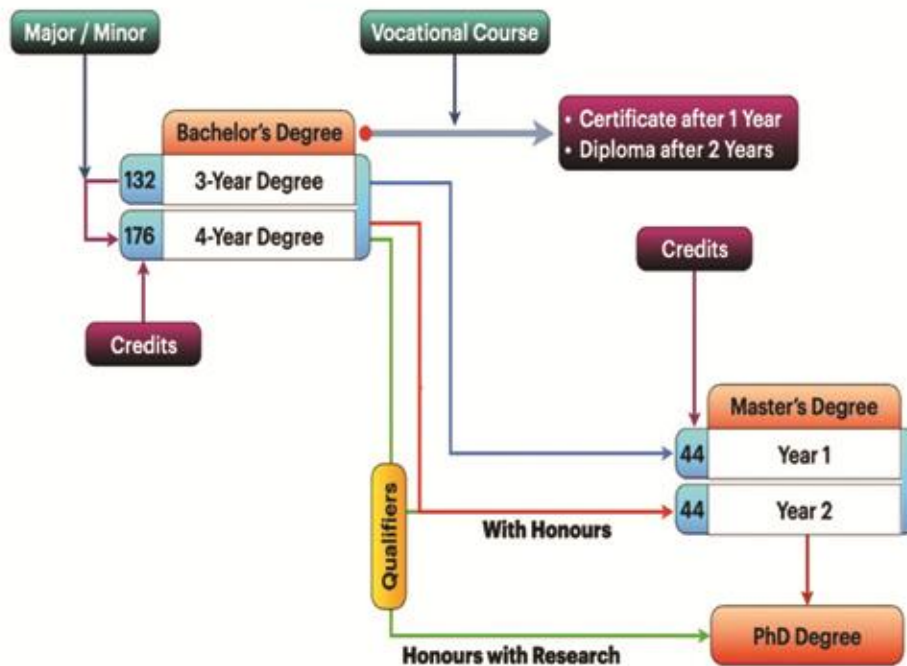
Major / Minor

Vocational Course

Bachelor's Degree

• Certificate after 1 Year
• Diploma after 2 Years

132 3-Year Degree

176 4-Year Degree

Credits

Credits

Master's Degree

44 Year 1

44 Year 2

Qualifiers

With Honours

PhD Degree

Honours with Research